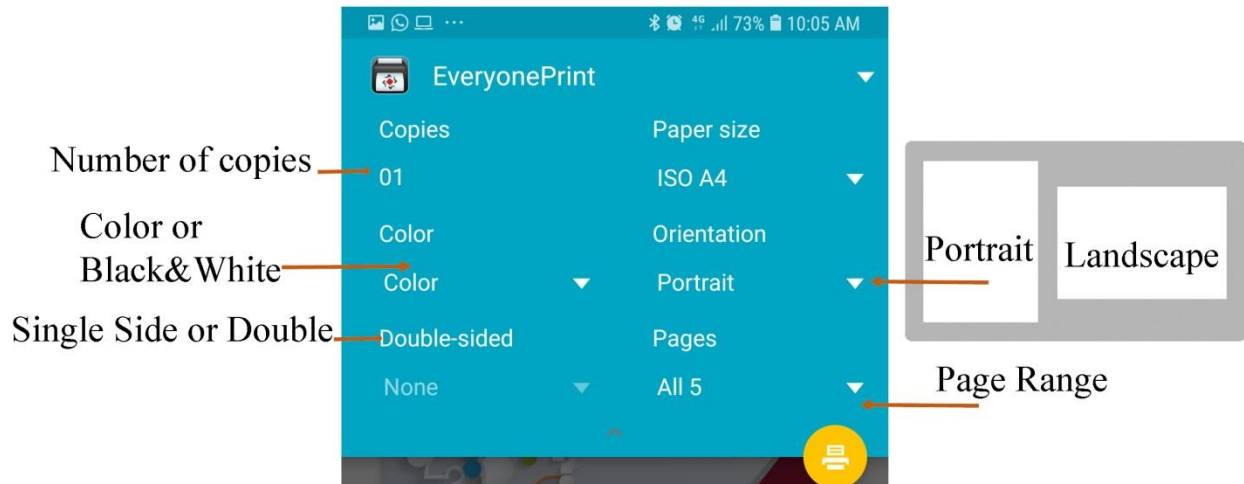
73% 10:05 AM

EveryonePrint

Number of copies

Copies
01

Paper size
ISO A4

Color or Black&White

Color
Color

Orientation
Portrait

Portrait

Landscape

Single Side or Double

Double-sided
None

Pages
All 5

Page Range